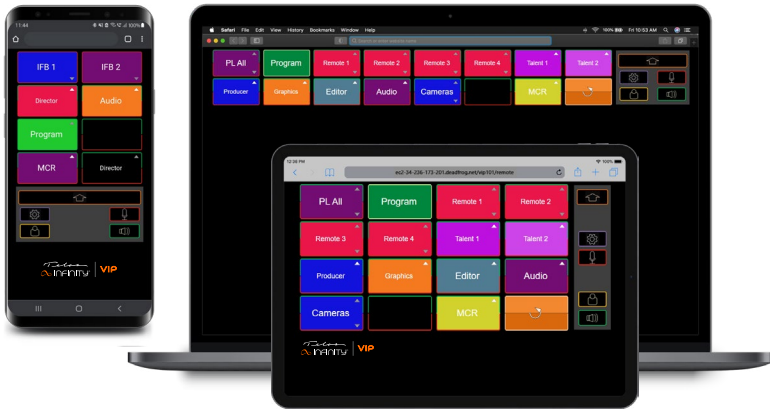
11:44

IFB 1
IFB 2
Director
Audio
Program
MCR
Director

Telos INFINITY | VIP

Safari File Edit View History Bookmarks Window Help
Fri 10:03 AM

PL All
Program
Remote 1
Remote 2
Remote 3
Remote 4
Talent 1
Talent 2
Producer
Graphics
Editor
Audio
Cameras
MCR

12:36 PM
100%
ec2-34-236-173-201.deadfrog.net/vip101/remote

PL All
Program
Remote 1
Remote 2
Remote 3
Remote 4
Talent 1
Talent 2
Producer
Graphics
Editor
Audio
Cameras
MCR

Telos INFINITY | VIP